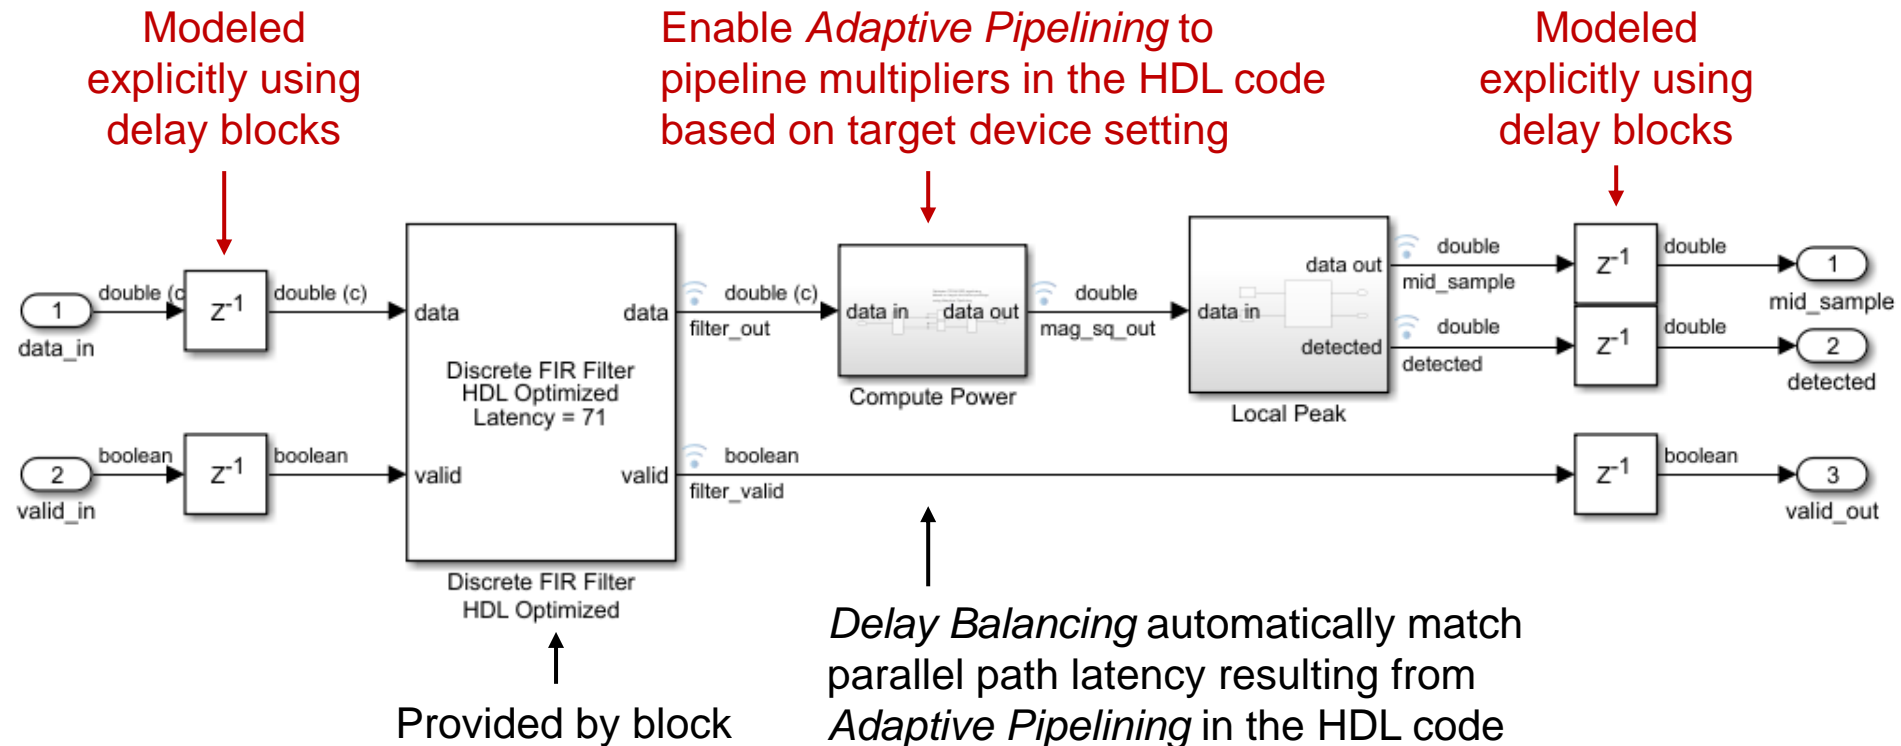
Modeled explicitly using delay blocks

Enable *Adaptive Pipelining* to pipeline multipliers in the HDL code based on target device setting

Modeled explicitly using delay blocks

1
data_in

double (c

$z^{-1}$

double (c)

data

data

Discrete FIR Filter
HDL Optimized
Latency = 71

valid

valid

double (c)
filter_out

data in
data out
Compute Power

double
mag_sq_out

data in
data out
detected
Local Peak

double
mid_sample

double
detected

$z^{-1}$

double

1
mid_sample

$z^{-1}$

double

2
detected

2
valid_in

boolean

$z^{-1}$

boolean

boolean
filter_valid

$z^{-1}$

boolean

3
valid_out

Discrete FIR Filter
HDL Optimized

Provided by block

*Delay Balancing* automatically match parallel path latency resulting from *Adaptive Pipelining* in the HDL code